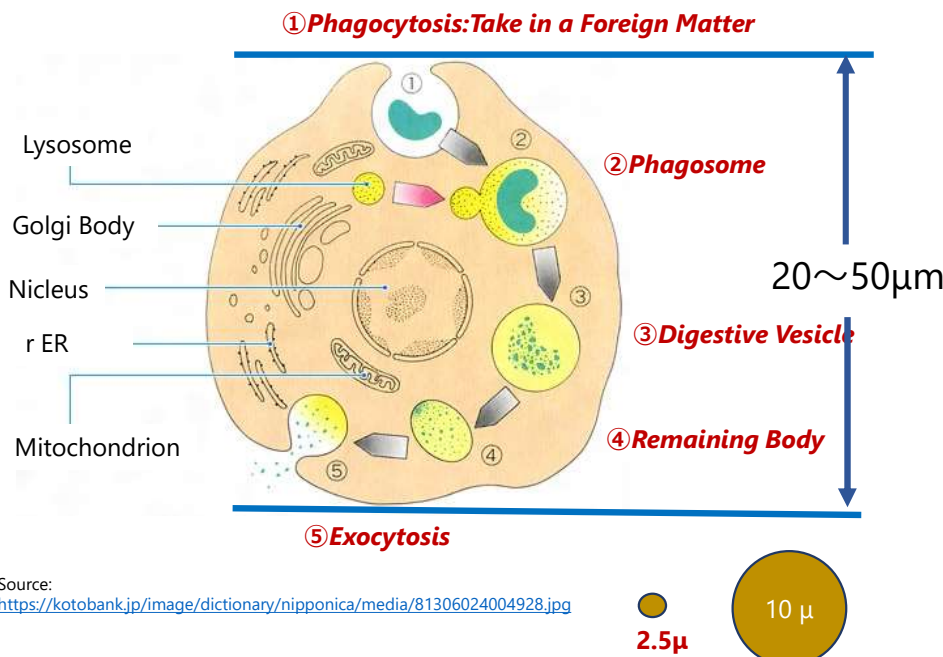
①Phagocytosis:Take in a Foreign Matter

Lysosome

Golgi Body

Nicleus

r ER

Mitochondrion

①

②

③

④

⑤

②Phagosome

20～50μm

③Digestive Vesicle

④Remaining Body

⑤Exocytosis

Source:
https://kotobank.jp/image/dictionary/nipponica/media/81306024004928.jpg

2.5μ

10 μ